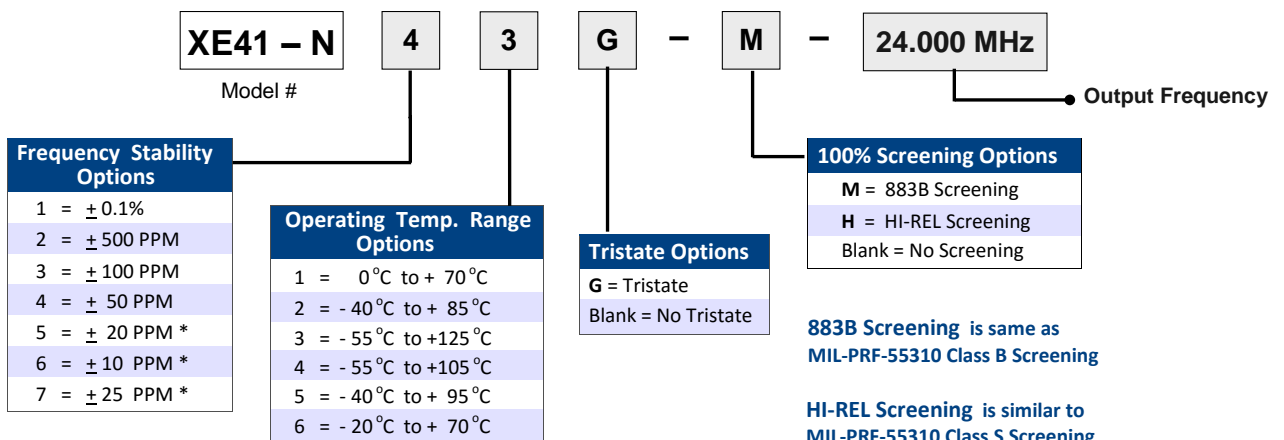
XE41 – N 4 3 G – M – 24.000 MHz

Model #

Output Frequency

Frequency Stability Options

| |
|---|
| 1 = $\pm$ 0.1% |
| 2 = $\pm$ 500 PPM |
| 3 = $\pm$ 100 PPM |
| 4 = $\pm$ 50 PPM |
| 5 = $\pm$ 20 PPM * |
| 6 = $\pm$ 10 PPM * |
| 7 = $\pm$ 25 PPM * |

Operating Temp. Range Options

| |
|---|
| 1 = 0°C to + 70°C |
| 2 = - 40°C to + 85°C |
| 3 = - 55°C to +125°C |
| 4 = - 55°C to +105°C |
| 5 = - 40°C to + 95°C |
| 6 = - 20°C to + 70°C |

Tristate Options

| |
|---|
| **G** = Tristate |
| Blank = No Tristate |

100% Screening Options

| |
|---|
| **M** = 883B Screening |
| **H** = HI-REL Screening |
| Blank = No Screening |

883B Screening is same as MIL-PRF-55310 Class B Screening

HI-REL Screening is similar to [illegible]